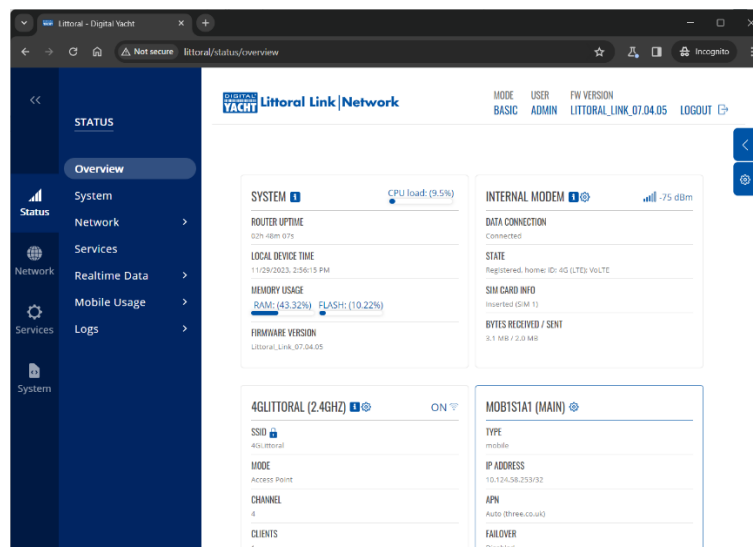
Littoral - Digital Yacht

Not secure littoral/status/overview

Incognito

<<

Status

Network

Services

System

STATUS

Overview

System

Network

Services

Realtime Data

Mobile Usage

Logs

DIGITAL YACHT Littoral Link | Network

MODE BASIC

USER ADMIN

FW VERSION LITTORAL_LINK_07.04.05

LOGOUT

SYSTEM

CPU load: (9.5%)

ROUTER UPTIME
02h 48m 07s

LOCAL DEVICE TIME
11/29/2023, 2:56:15 PM

MEMORY USAGE
RAM: (43.32%) FLASH: (10.22%)

FIRMWARE VERSION
Littoral_Link_07.04.05

INTERNAL MODEM

-75 dBm

DATA CONNECTION
Connected

STATE
Registered, home; ID: 4G (LTE); VoLTE

SIM CARD INFO
Inserted (SIM 1)

BYTES RECEIVED / SENT
3.1 MB / 2.0 MB

4GLITTORAL (2.4GHZ)

ON

SSID
4GLittoral

MODE
Access Point

CHANNEL
4

CLIENTS
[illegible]

MOB1S1A1 (MAIN)

TYPE
mobile

IP ADDRESS
10.124.58.253/32

APN
Auto (three.co.uk)

FAILOVER
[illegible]